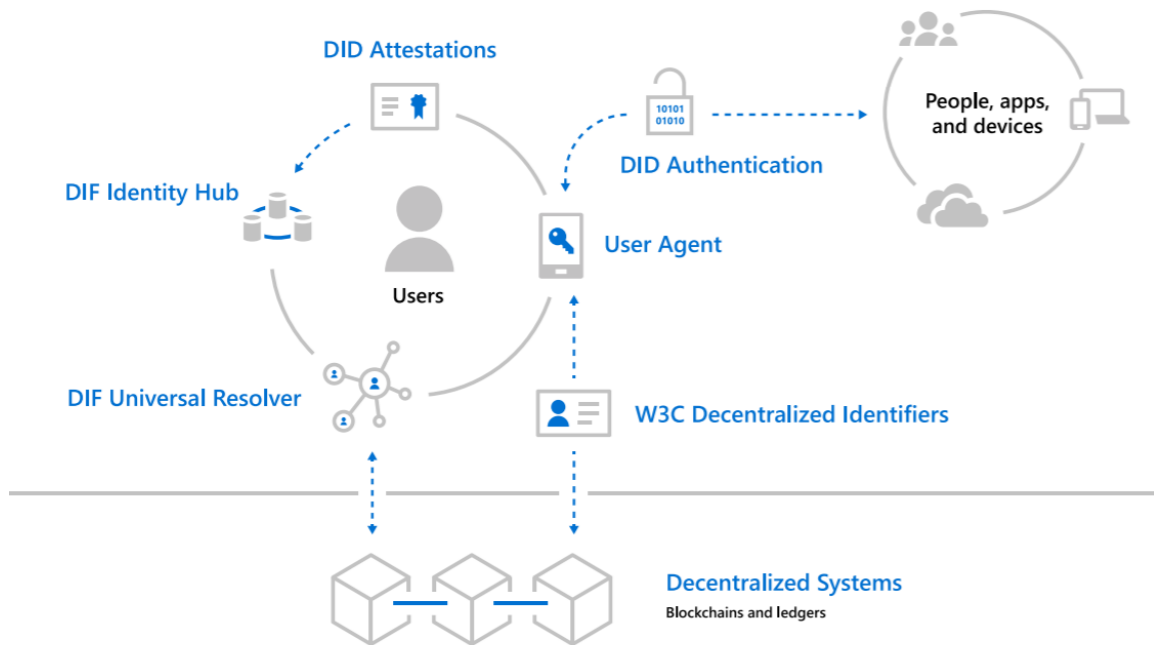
DID Attestations

10101
01010

People, apps, and devices

DID Authentication

DIF Identity Hub

User Agent

Users

DIF Universal Resolver

W3C Decentralized Identifiers

Decentralized Systems
Blockchains and ledgers